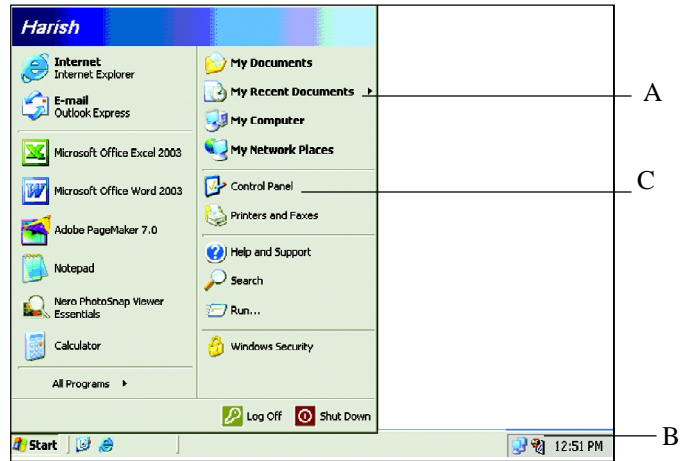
Harish

Internet
Internet Explorer

E-mail
Outlook Express

Microsoft Office Excel 2003

Microsoft Office Word 2003

Adobe PageMaker 7.0

Notepad

Nero PhotoSnap Viewer Essentials

Calculator

All Programs

My Documents

My Recent Documents

My Computer

My Network Places

Control Panel

Printers and Faxes

Help and Support

Search

Run...

Windows Security

Log Off

Shut Down

Start

12:51 PM

A

C

B